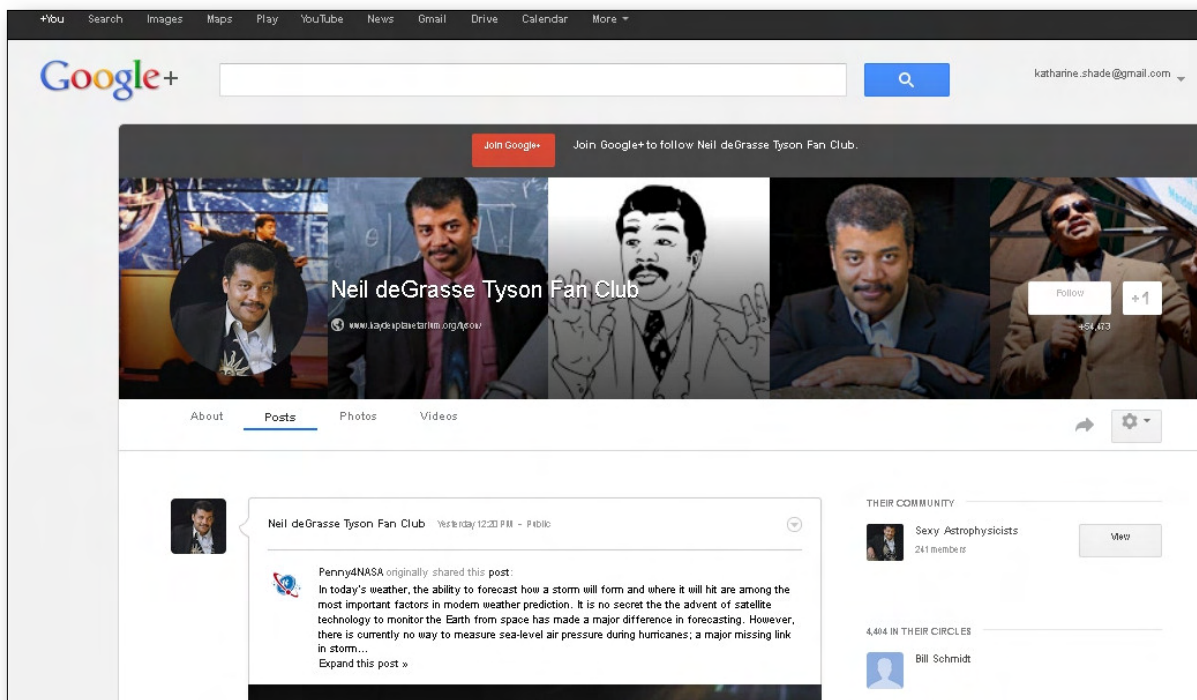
+You Search Images Maps Play YouTube News Gmail Drive Calendar More

Google+

katharine.shade@gmail.com

Join Google+ Join Google+ to follow Neil deGrasse Tyson Fan Club.

Neil deGrasse Tyson Fan Club

www.haydenplanetarium.org/tyson/

Follow +1
+54,473

About Posts Photos Videos

Neil deGrasse Tyson Fan Club Yesterday 12:20 PM - Public

Penny4NASA originally shared this post:
In today's weather, the ability to forecast how a storm will form and where it will hit are among the most important factors in modern weather prediction. It is no secret the the advent of satellite technology to monitor the Earth from space has made a major difference in forecasting. However, there is currently no way to measure sea-level air pressure during hurricanes; a major missing link in storm...
Expand this post »

THEIR COMMUNITY
Sexy Astrophysicists
241 members
View

4,404 IN THEIR CIRCLES
Bill Schmidt